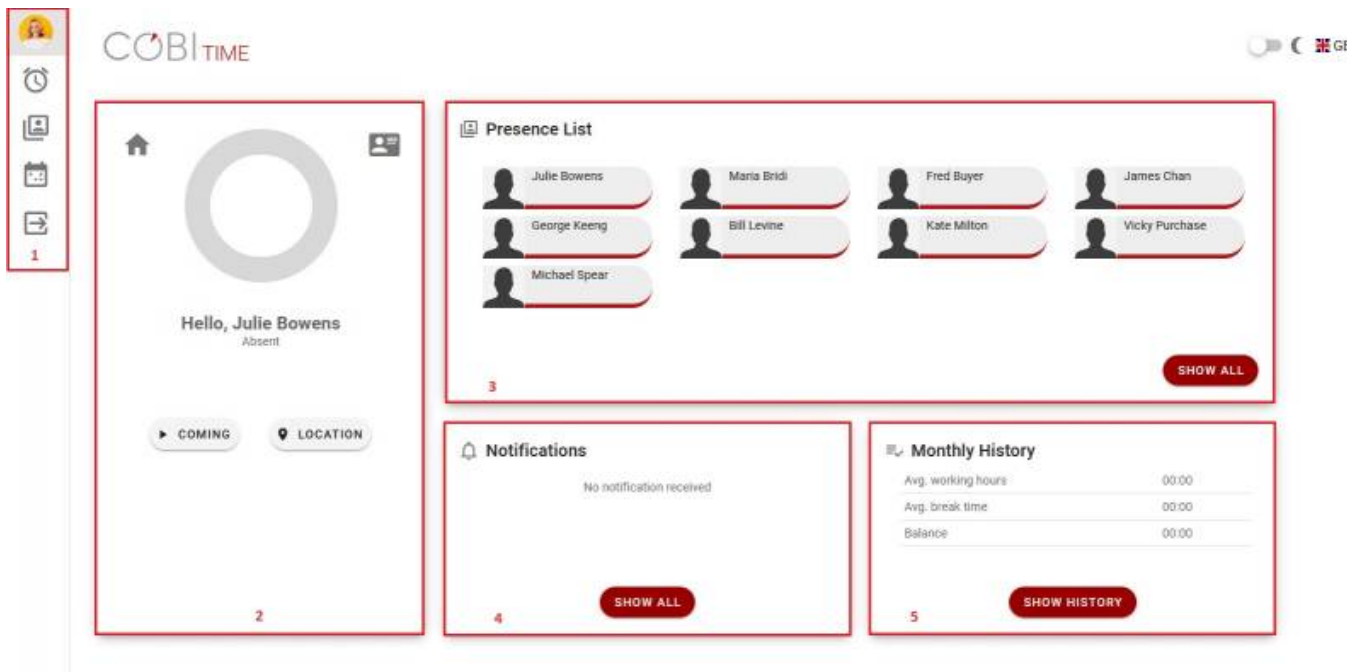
COBI TIME

GB

1

Hello, Julie Bowens
Absent

COMING

LOCATION

2

Presence List

Julie Bowens
Maria Bridi
Fred Buyer
James Chan
George Keeng
Bill Levine
Kate Milton
Vicky Purchase
Michael Spear

SHOW ALL

3

Notifications

No notification received

SHOW ALL

4

Monthly History

| | |
|---|---|
| Avg. working hours | 00:00 |
| Avg. break time | 00:00 |
| Balance | 00:00 |

SHOW HISTORY

5